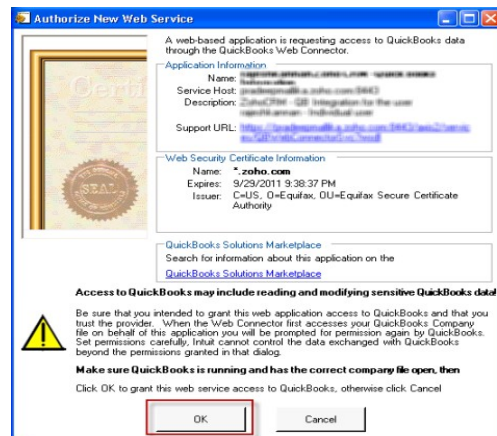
Authorize New Web Service

Certi

SEAL

A web-based application is requesting access to QuickBooks data through the QuickBooks Web Connector.

Application Information

Name: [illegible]

Service Host: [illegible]

Description: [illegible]

Support URL: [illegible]

Web Security Certificate Information

Name: *.zoho.com

Expires: 9/29/2011 9:38:37 PM

Issuer: C=US, O=Equifax, OU=Equifax Secure Certificate Authority

QuickBooks Solutions Marketplace

Search for information about this application on the QuickBooks Solutions Marketplace

Access to QuickBooks may include reading and modifying sensitive QuickBooks data!

Be sure that you intended to grant this web application access to QuickBooks and that you trust the provider. When the Web Connector first accesses your QuickBooks Company file on behalf of this application you will be prompted for permission again by QuickBooks. Set permissions carefully, Intuit cannot control the data exchanged with QuickBooks beyond the permissions granted in that dialog.

Make sure QuickBooks is running and has the correct company file open, then

Click OK to grant this web service access to QuickBooks, otherwise click Cancel

OK

Cancel